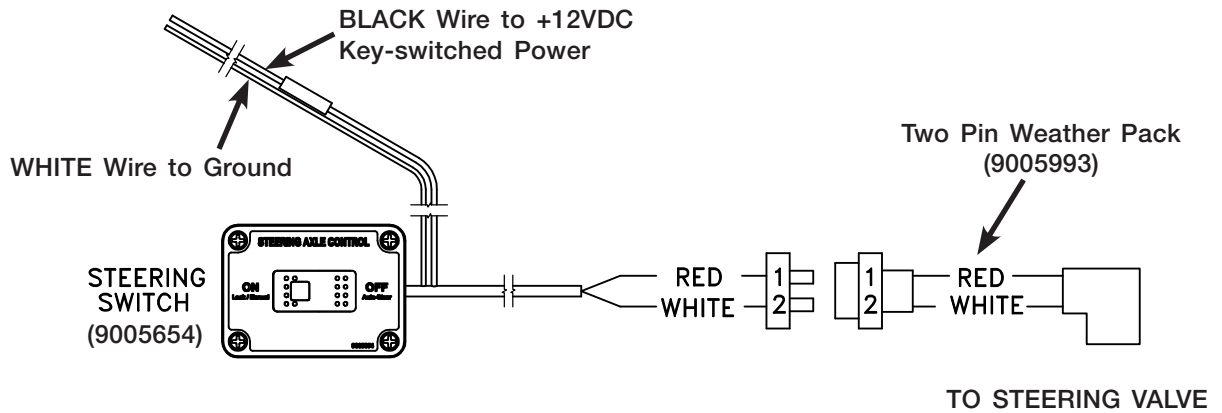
BLACK Wire to +12VDC
Key-switched Power

WHITE Wire to Ground

Two Pin Weather Pack
(9005993)

STEERING AXLE CONTROL

ON
Lock / Manual

OFF
Auto-Steer

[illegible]

STEERING
SWITCH
(9005654)

RED
WHITE

1
2

1
2

RED
WHITE

TO STEERING VALVE